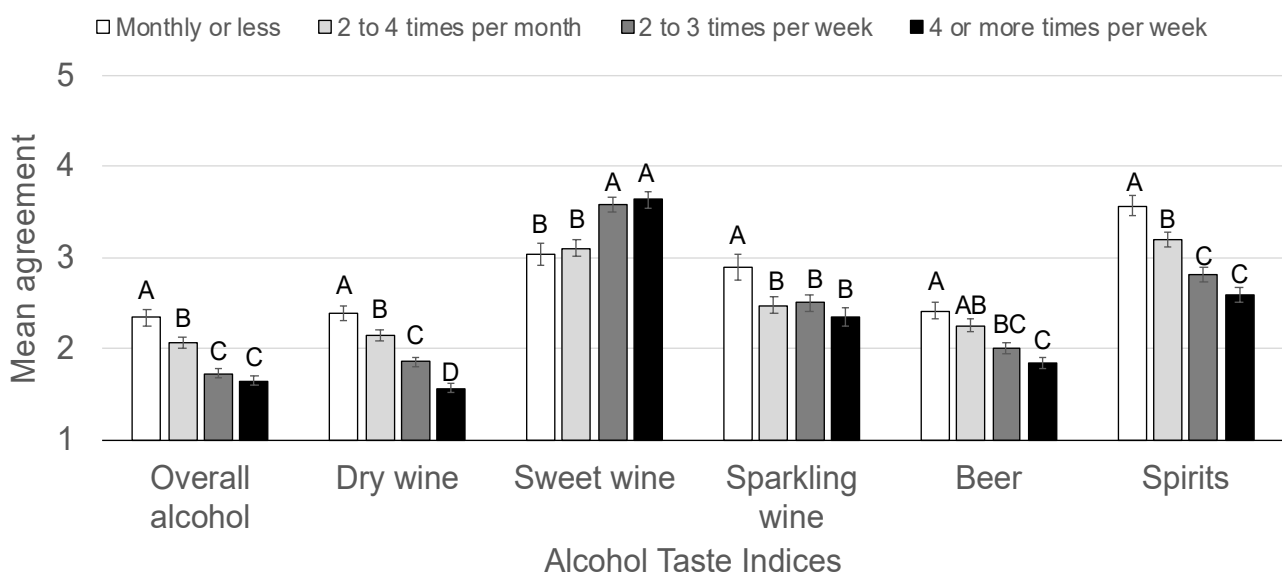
Monthly or less
2 to 4 times per month
2 to 3 times per week
4 or more times per week

Mean agreement

5
4
3
2
1

A B C C
A B C D
B B A A
A B B B
A AB BC C
A B C C

Overall alcohol
Dry wine
Sweet wine
Sparkling wine
Beer
Spirits

Alcohol Taste Indices